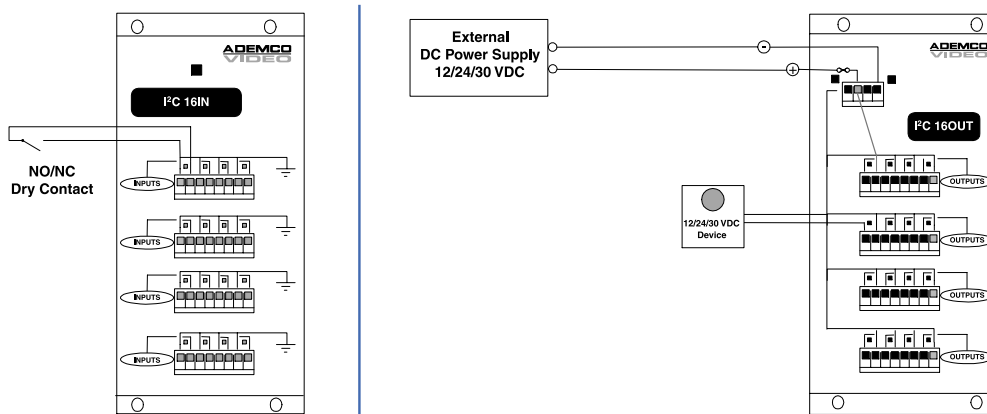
ADEMCO VIDEO

I²C 16IN

NO/NC Dry Contact

INPUTS

INPUTS

INPUTS

INPUTS

External DC Power Supply 12/24/30 VDC

-

+

ADEMCO VIDEO

I²C 16OUT

12/24/30 VDC Device

OUTPUTS

OUTPUTS

OUTPUTS

OUTPUTS